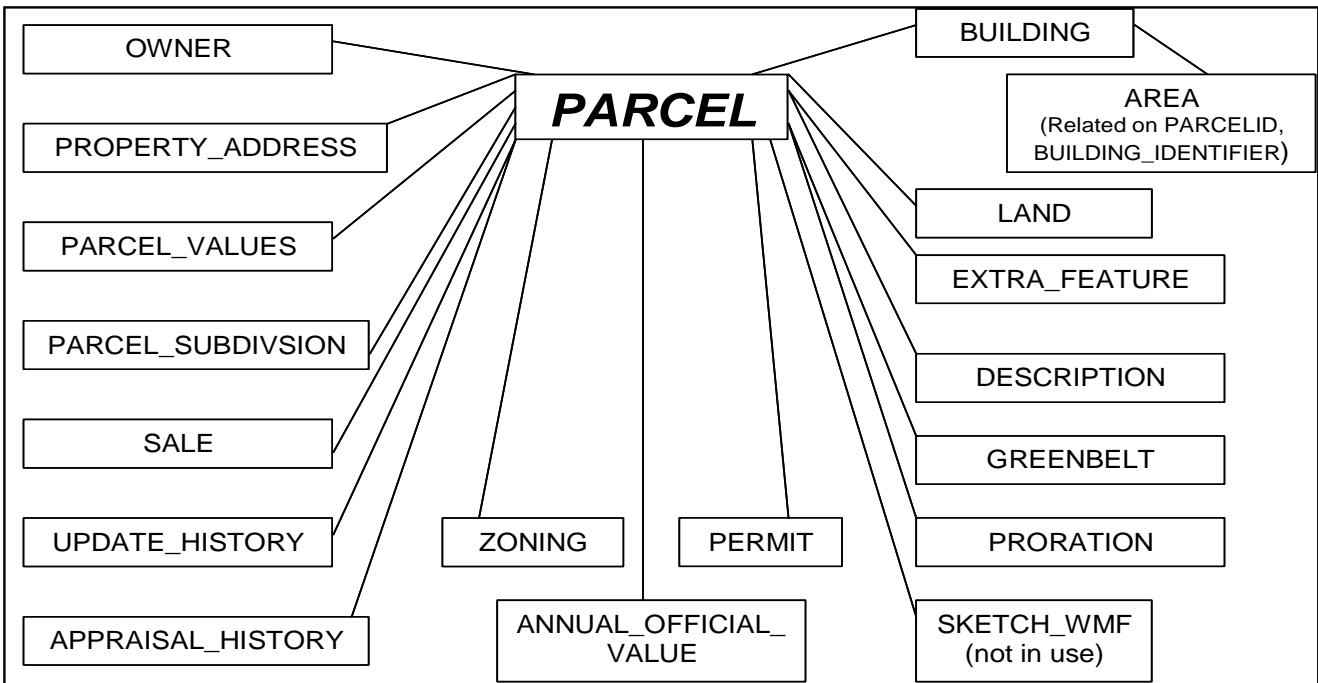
OWNER

PARCEL

BUILDING

AREA
(Related on PARCELID, BUILDING_IDENTIFIER)

PROPERTY_ADDRESS

PARCEL_VALUES

LAND

EXTRA_FEATURE

PARCEL_SUBDIVSION

DESCRIPTION

SALE

GREENBELT

UPDATE_HISTORY

ZONING

PERMIT

PRORATION

APPRAISAL_HISTORY

ANNUAL_OFFICIAL_ VALUE

SKETCH_WMF
(not in use)